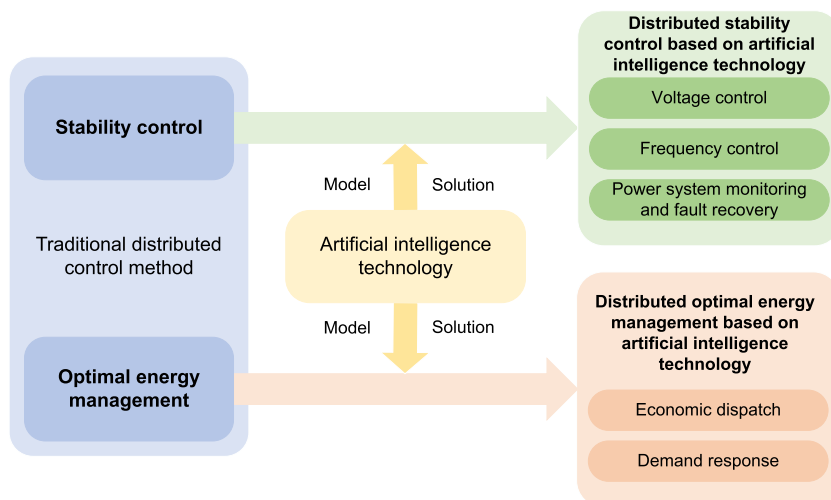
Stability control

Traditional distributed control method

Optimal energy management

Model

Solution

Artificial intelligence technology

Model

Solution

Distributed stability control based on artificial intelligence technology

Voltage control

Frequency control

Power system monitoring and fault recovery

Distributed optimal energy management based on artificial intelligence technology

Economic dispatch

Demand response